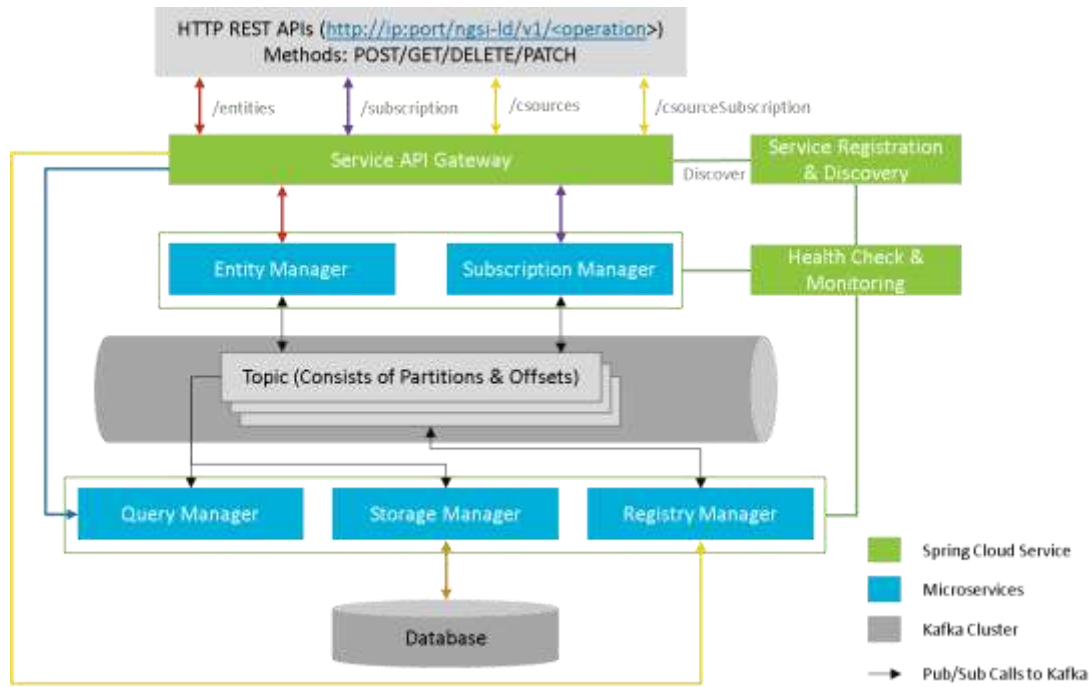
HTTP REST APIs (http://ip:port/ngsi-ld/v1/<operation>)
Methods: POST/GET/DELETE/PATCH

/entities
/subscription
/csources
/csourceSubscription

Service API Gateway
Discover
Service Registration & Discovery

Entity Manager
Subscription Manager
Health Check & Monitoring

Topic (Consists of Partitions & Offsets)

Query Manager
Storage Manager
Registry Manager

Database

Spring Cloud Service
Microservices
Kafka Cluster
Pub/Sub Calls to Kafka